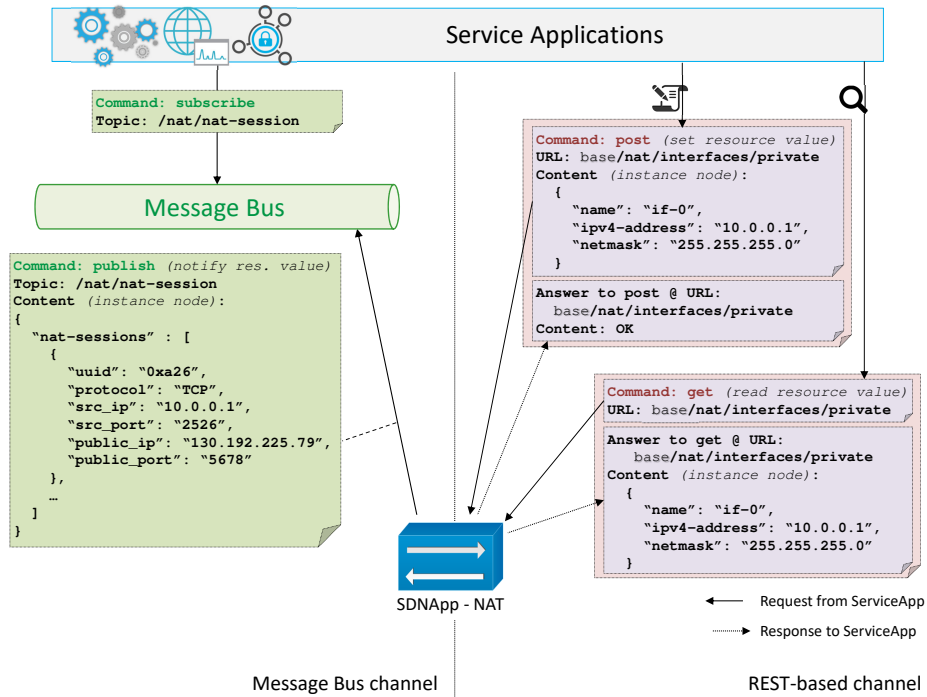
Service Applications

Command: subscribe
Topic: /nat/nat-session

Message Bus

Command: publish (notify res. value)
Topic: /nat/nat-session
Content (instance node):
{
"nat-sessions" : [
{
"uuid": "0xa26",
"protocol": "TCP",
"src_ip": "10.0.0.1",
"src_port": "2526",
"public_ip": "130.192.225.79",
"public_port": "5678"
},
…
]
}

Command: post (set resource value)
URL: base/nat/interfaces/private
Content (instance node):
{
"name": "if-0",
"ipv4-address": "10.0.0.1",
"netmask": "255.255.255.0"
}

Answer to post @ URL:
base/nat/interfaces/private
Content: OK

Command: get (read resource value)
URL: base/nat/interfaces/private

Answer to get @ URL:
base/nat/interfaces/private
Content (instance node):
{
"name": "if-0",
"ipv4-address": "10.0.0.1",
"netmask": "255.255.255.0"
}

SDNApp - NAT

Request from ServiceApp
Response to ServiceApp

Message Bus channel

REST-based channel